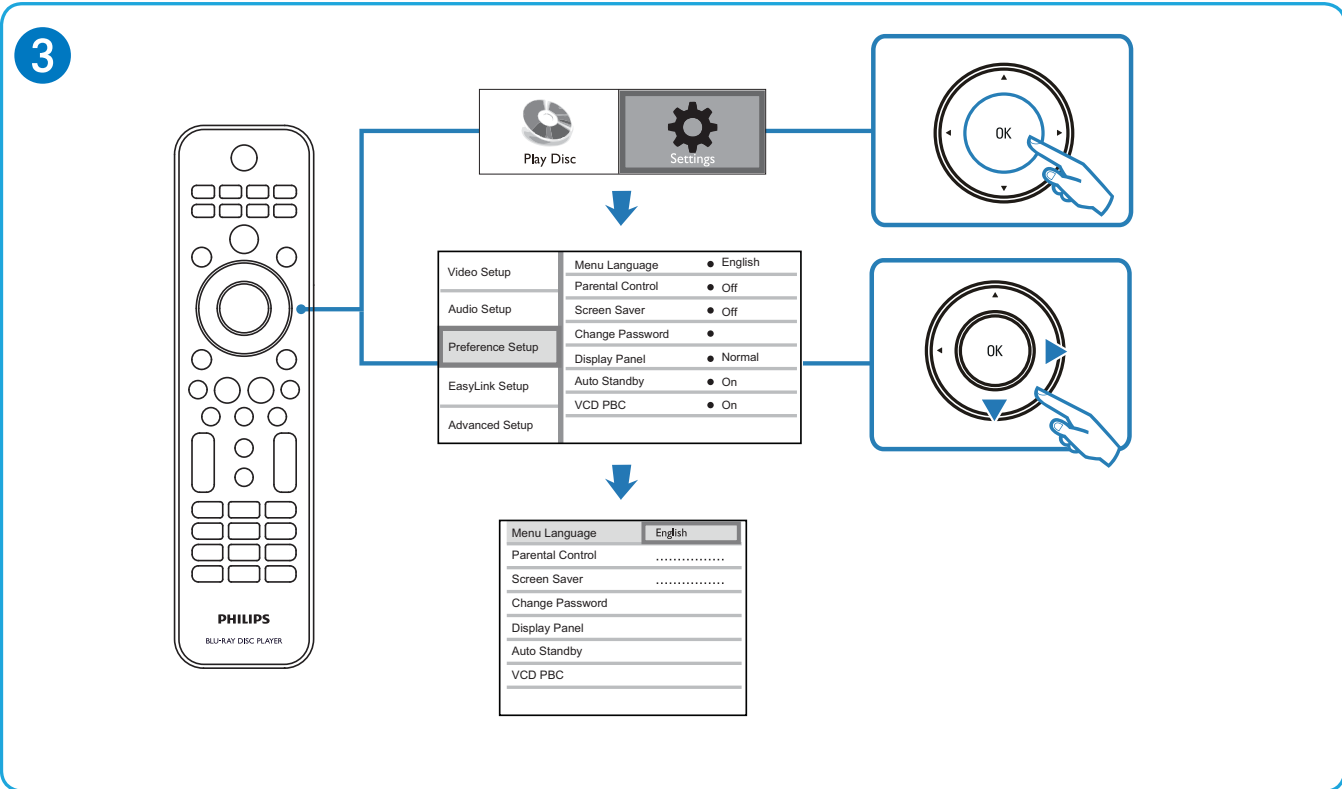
3

Play Disc

Settings

OK

PHILIPS

BLU-RAY DISC PLAYER

Video Setup

Audio Setup

Preference Setup

EasyLink Setup

Advanced Setup

| | |
|---|---|
| Menu Language | ● English |
| Parental Control | ● Off |
| Screen Saver | ● Off |
| Change Password | ● |
| Display Panel | ● Normal |
| Auto Standby | ● On |
| VCD PBC | ● On |

OK

| | |
|---|---|
| Menu Language | English |
| Parental Control | ................ |
| Screen Saver | ................ |
| Change Password | |
| Display Panel | |
| Auto Standby | |
| VCD PBC | |